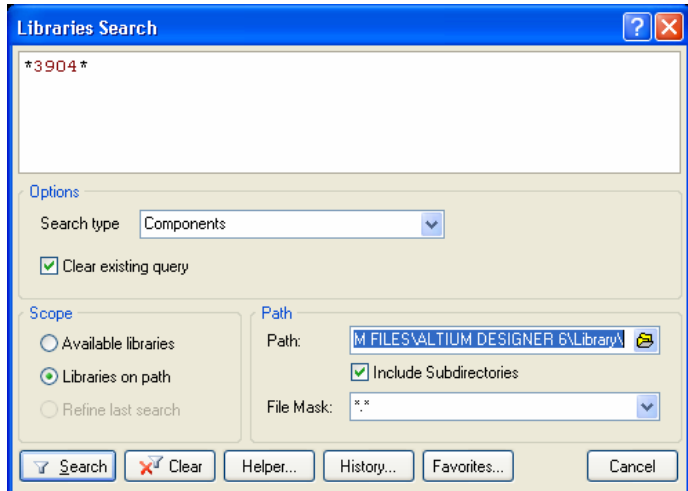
Libraries Search

*3904*

Options

Search type Components

Clear existing query

Scope

Available libraries

Libraries on path

Refine last search

Path

Path: M FILES\ALTIUM DESIGNER 6\Library\

Include Subdirectories

File Mask: *.*

Search Clear Helper... History... Favorites... Cancel